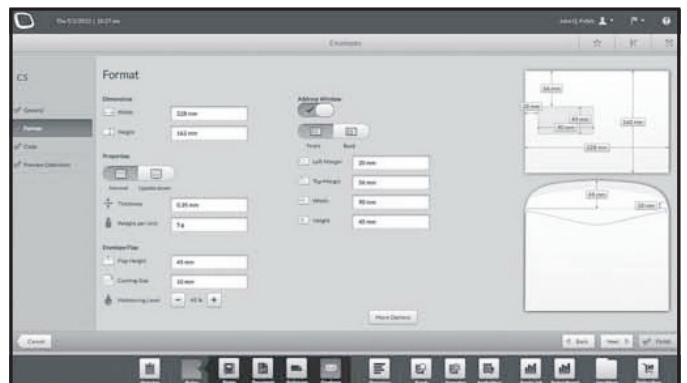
Thu 5/12/2022 | 10:27 am

John Q. Public

Envelopes

CS

General

Format

Color

Preview (Selection)

Format

Dimensions

Width 228 mm

Height 162 mm

Properties

Normal Upside down

Thickness 0.35 mm

Weight per Unit 5 g

Envelope Flap

Flap Height 45 mm

Cutting Size 10 mm

Moistening Level − 45 % +

Address Window

Front Back

Left Margin 20 mm

Top Margin 36 mm

Width 90 mm

Height 45 mm

More Options

36 mm

20 mm

45 mm

90 mm

162 mm

228 mm

10 mm

45 mm

Cancel

Back Next Finish